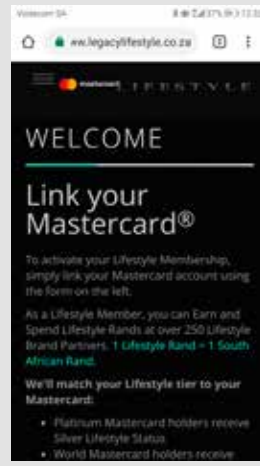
Vodacom SA

ww.legacylifestyle.co.za

mastercard LIFESTYLE

WELCOME

Link your Mastercard®

To activate your Lifestyle Membership, simply link your Mastercard account using the form on the left.

As a Lifestyle Member, you can Earn and Spend Lifestyle Rands at over 250 Lifestyle Brand Partners. 1 Lifestyle Rand = 1 South African Rand.

We'll match your Lifestyle tier to your Mastercard:

• Platinum Mastercard holders receive Silver Lifestyle Status
• World Mastercard holders receive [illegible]